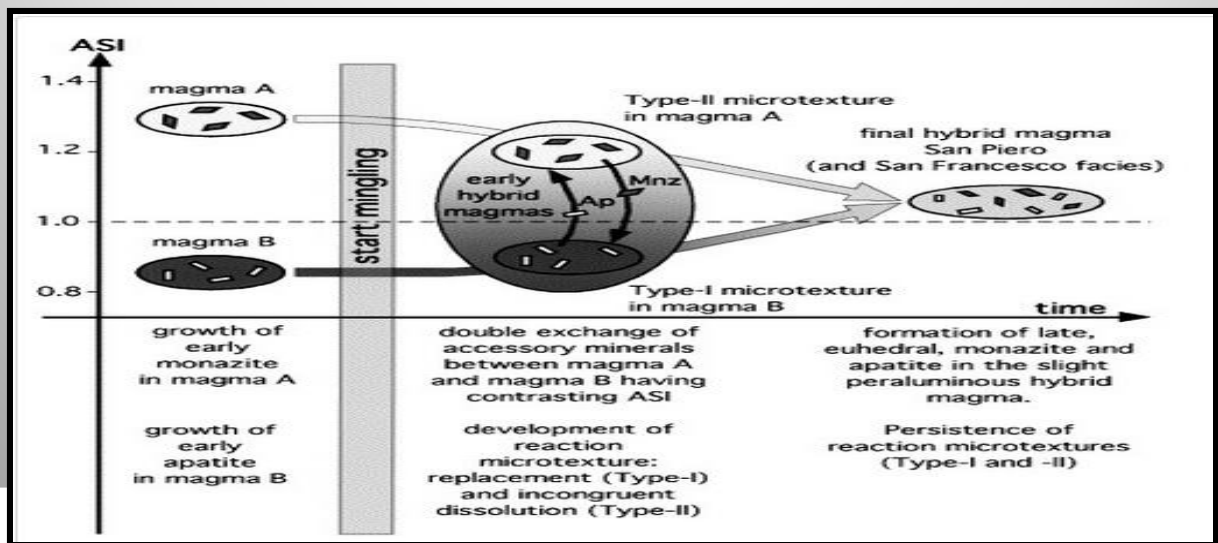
ASI

1.4

1.2

1.0

0.8

magma A

magma B

start mingling

Type-II microtexture in magma A

early hybrid magmas

Ap

Mnz

Type-I microtexture in magma B

final hybrid magma San Piero (and San Francesco facies)

time

growth of early monazite in magma A

growth of early apatite in magma B

double exchange of accessory minerals between magma A and magma B having contrasting ASI

development of reaction microtexture: replacement (Type-I) and incongruent dissolution (Type-II)

formation of late, euhedral, monazite and apatite in the slight peraluminous hybrid magma.

Persistence of reaction microtextures (Type-I and -II)